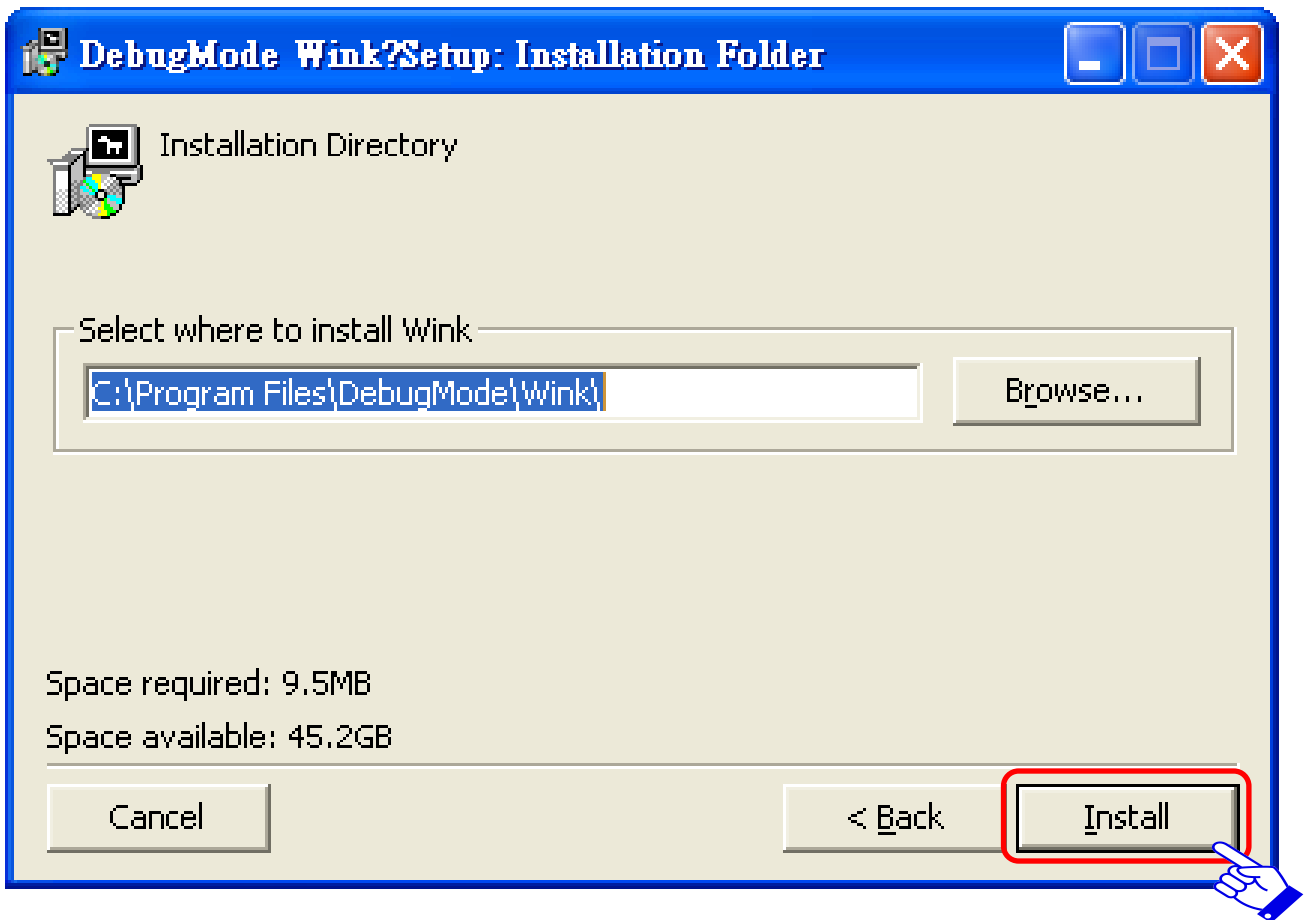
DebugMode Wink?Setup: Installation Folder

Installation Directory

Select where to install Wink

C:\Program Files\DebugMode\Wink\

Browse...

Space required: 9.5MB

Space available: 45.2GB

Cancel

< Back

Install